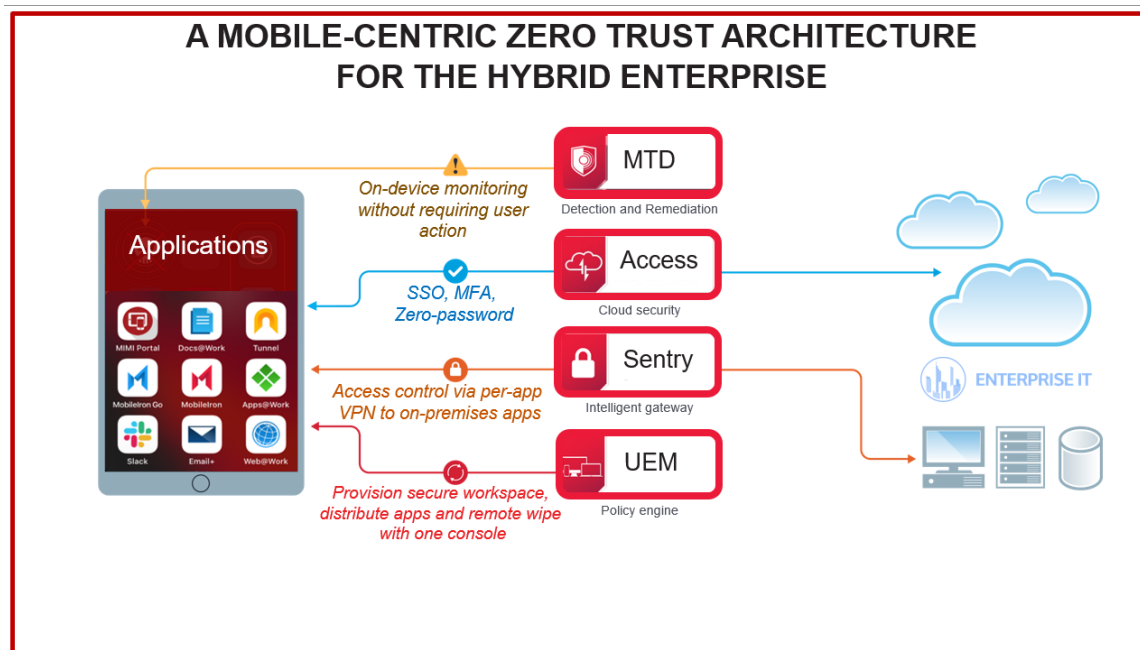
A MOBILE-CENTRIC ZERO TRUST ARCHITECTURE FOR THE HYBRID ENTERPRISE

Applications

MIMI Portal
Docs@Work
Tunnel
MobileIron Go
MobileIron
Apps@Work
Slack
Email+
Web@Work

On-device monitoring without requiring user action

MTD
Detection and Remediation

SSO, MFA, Zero-password

Access
Cloud security

Access control via per-app VPN to on-premises apps

Sentry
Intelligent gateway

Provision secure workspace, distribute apps and remote wipe with one console

UEM
Policy engine

ENTERPRISE IT